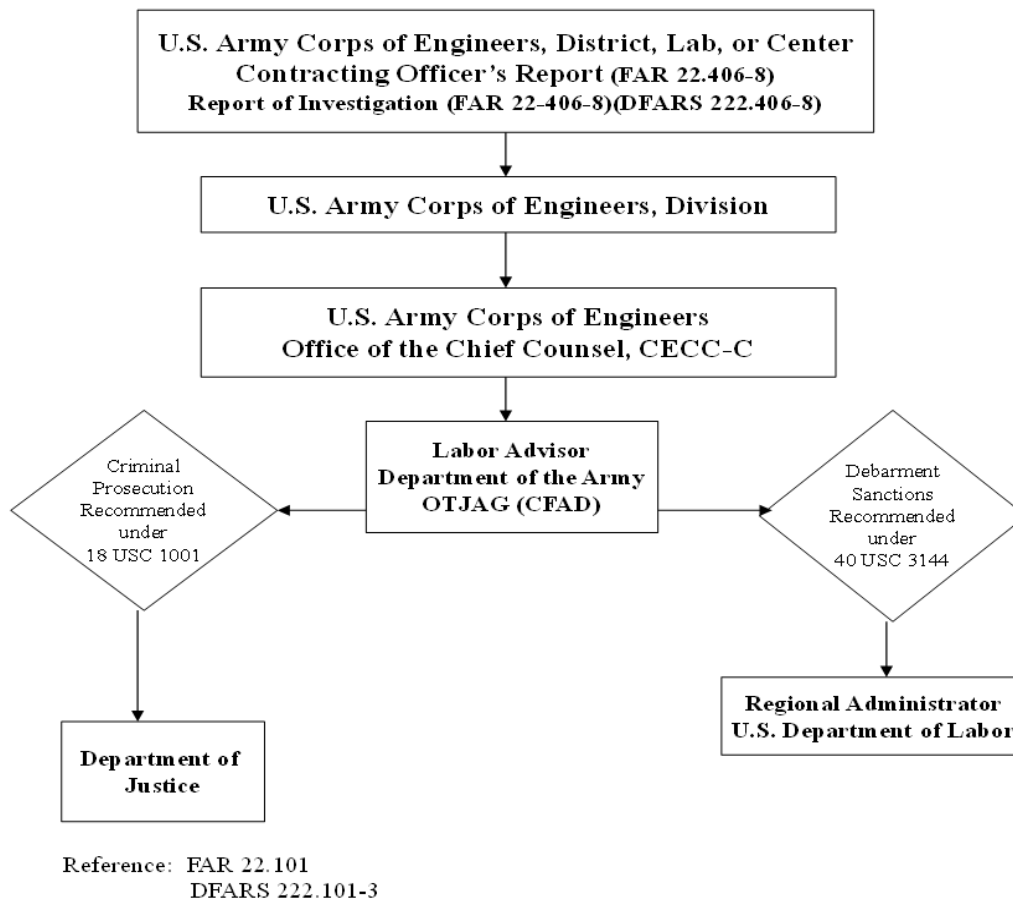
U.S. Army Corps of Engineers, District, Lab, or Center
Contracting Officer's Report (FAR 22.406-8)
Report of Investigation (FAR 22-406-8)(DFARS 222.406-8)

U.S. Army Corps of Engineers, Division

U.S. Army Corps of Engineers
Office of the Chief Counsel, CECC-C

Labor Advisor
Department of the Army
OTJAG (CFAD)

Criminal Prosecution Recommended under 18 USC 1001

Debarment Sanctions Recommended under 40 USC 3144

Department of Justice

Regional Administrator
U.S. Department of Labor

Reference: FAR 22.101
DFARS 222.101-3